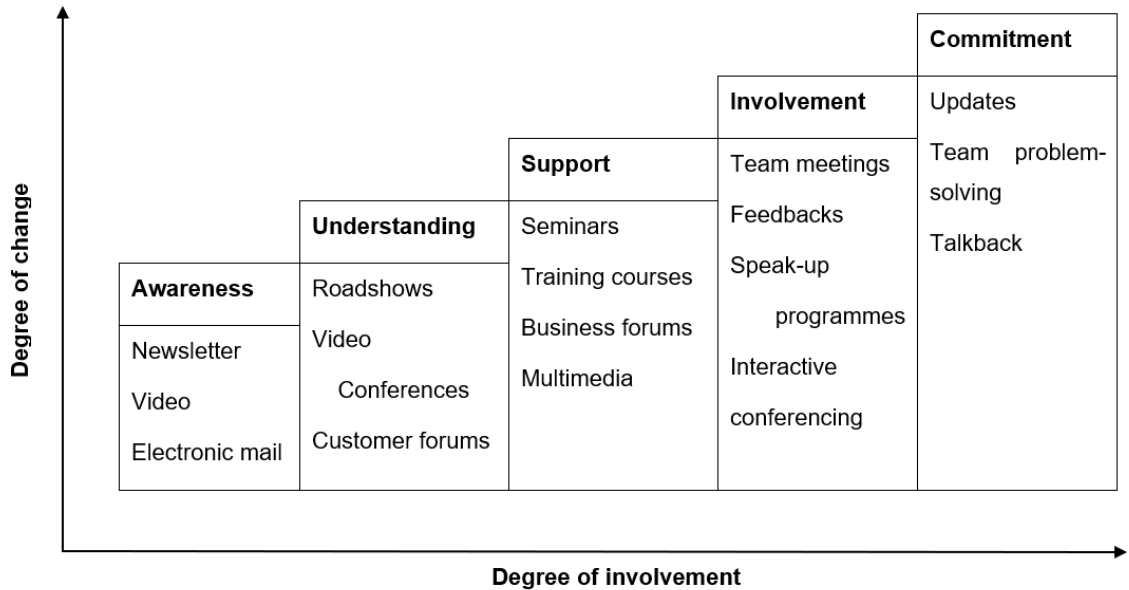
Degree of change

Awareness
Newsletter
Video
Electronic mail

Understanding
Roadshows
Video Conferences
Customer forums

Support
Seminars
Training courses
Business forums
Multimedia

Involvement
Team meetings
Feedbacks
Speak-up programmes
Interactive conferencing

Commitment
Updates
Team problem-solving
Talkback

Degree of involvement